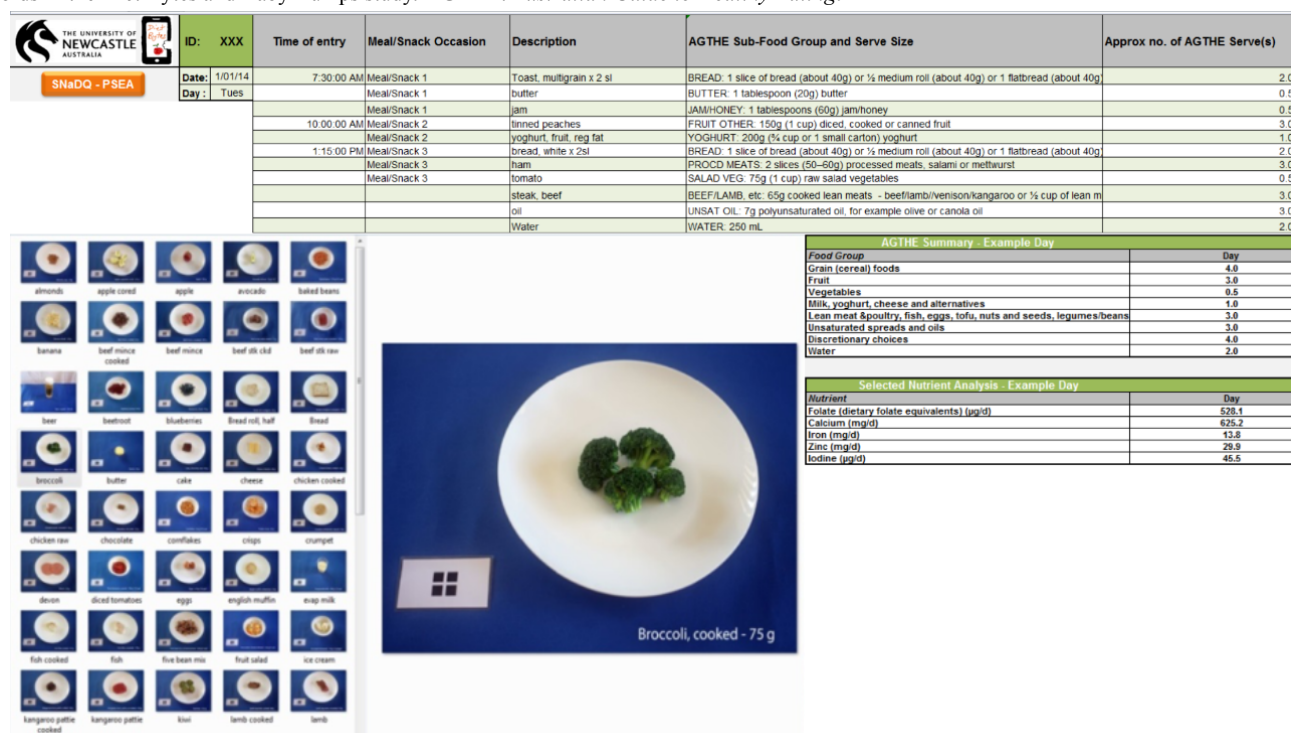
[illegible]

THE UNIVERSITY OF NEWCASTLE AUSTRALIA

SNaDQ - PSEA

| ID: | XXX | Time of entry | Meal/Snack Occasion | Description | AGTHE Sub-Food Group and Serve Size | Approx no. of AGTHE Serve(s) |
|---|---|---|---|---|---|---|
| Date: | 1/01/14 | 7:30:00 AM | Meal/Snack 1 | Toast, multigrain x 2 sl | BREAD: 1 slice of bread (about 40g) or ½ medium roll (about 40g) or 1 flatbread (about 40g) | 2.0 |
| Day : | Tues | | Meal/Snack 1 | butter | BUTTER: 1 tablespoon (20g) butter | 0.5 |
| | | | Meal/Snack 1 | jam | JAM/HONEY: 1 tablespoons (60g) jam/honey | 0.5 |
| | | 10:00:00 AM | Meal/Snack 2 | tinned peaches | FRUIT OTHER: 150g (1 cup) diced, cooked or canned fruit | 3.0 |
| | | | Meal/Snack 2 | yoghurt, fruit, reg fat | YOGHURT: 200g (¾ cup or 1 small carton) yoghurt | 1.0 |
| | | 1:15:00 PM | Meal/Snack 3 | bread, white x 2sl | BREAD: 1 slice of bread (about 40g) or ½ medium roll (about 40g) or 1 flatbread (about 40g) | 2.0 |
| | | | Meal/Snack 3 | ham | PROCD MEATS: 2 slices (50–60g) processed meats, salami or mettwurst | 3.0 |
| | | | Meal/Snack 3 | tomato | SALAD VEG: 75g (1 cup) raw salad vegetables | 0.5 |
| | | | | steak, beef | BEEF/LAMB, etc: 65g cooked lean meats - beef/lamb/venison/kangaroo or ½ cup of lean m | 3.0 |
| | | | | oil | UNSAT OIL: 7g polyunsaturated oil, for example olive or canola oil | 3.0 |
| | | | | Water | WATER: 250 mL | 2.0 |

almonds, apple cored, apple, avocado, baked beans
banana, beef mince cooked, beef mince, beef stk ckd, beef stk raw
beer, beetroot, blueberries, Bread roll, half, Bread
broccoli, butter, cake, cheese, chicken cooked
chicken raw, chocolate, cornflakes, crisps, crumpet
devon, diced tomatoes, eggs, english muffin, evap milk
fish cooked, fish, five bean mix, fruit salad, ice cream
kangaroo pattie cooked, kangaroo pattie, kiwi, lamb cooked, lamb

Broccoli, cooked - 75 g

AGTHE Summary - Example Day

| Food Group | Day |
|---|---|
| Grain (cereal) foods | 4.0 |
| Fruit | 3.0 |
| Vegetables | 0.5 |
| Milk, yoghurt, cheese and alternatives | 1.0 |
| Lean meat &poultry, fish, eggs, tofu, nuts and seeds, legumes/beans | 3.0 |
| Unsaturated spreads and oils | 3.0 |
| Discretionary choices | 4.0 |
| Water | 2.0 |

Selected Nutrient Analysis - Example Day

| Nutrient | Day |
|---|---|
| Folate (dietary folate equivalents) (µg/d) | 528.1 |
| Calcium (mg/d) | 625.2 |
| Iron (mg/d) | 13.8 |
| Zinc (mg/d) | 29.9 |
| Iodine (µg/d) | 45.5 |